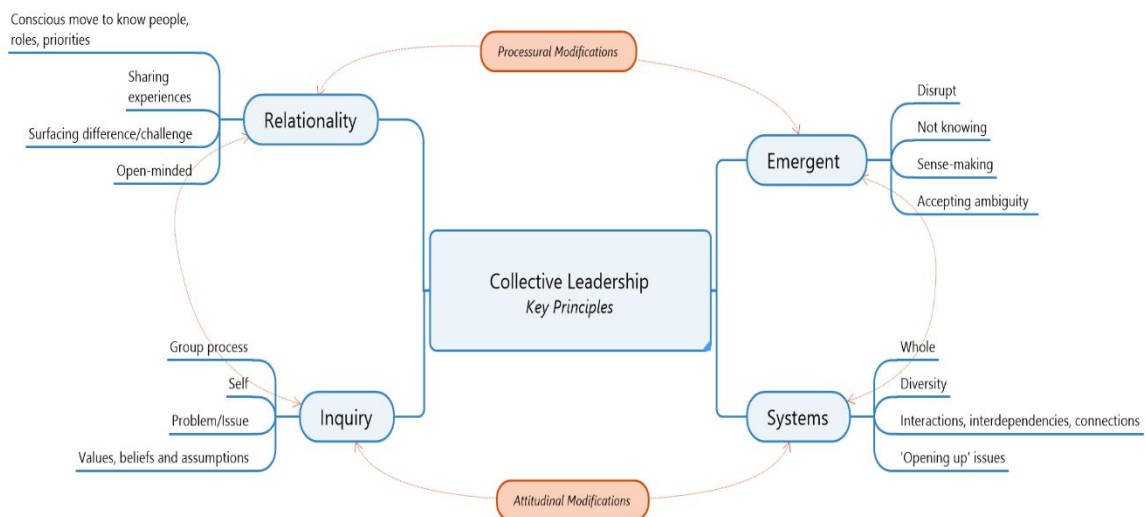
Conscious move to know people, roles, priorities

Sharing experiences

Surfacing difference/challenge

Open-minded

Relationality

Processural Modifications

Emergent

Disrupt

Not knowing

Sense-making

Accepting ambiguity

Collective Leadership
Key Principles

Group process

Self

Problem/Issue

Values, beliefs and assumptions

Inquiry

Systems

Whole

Diversity

Interactions, interdependencies, connections

'Opening up' issues

Attitudinal Modifications